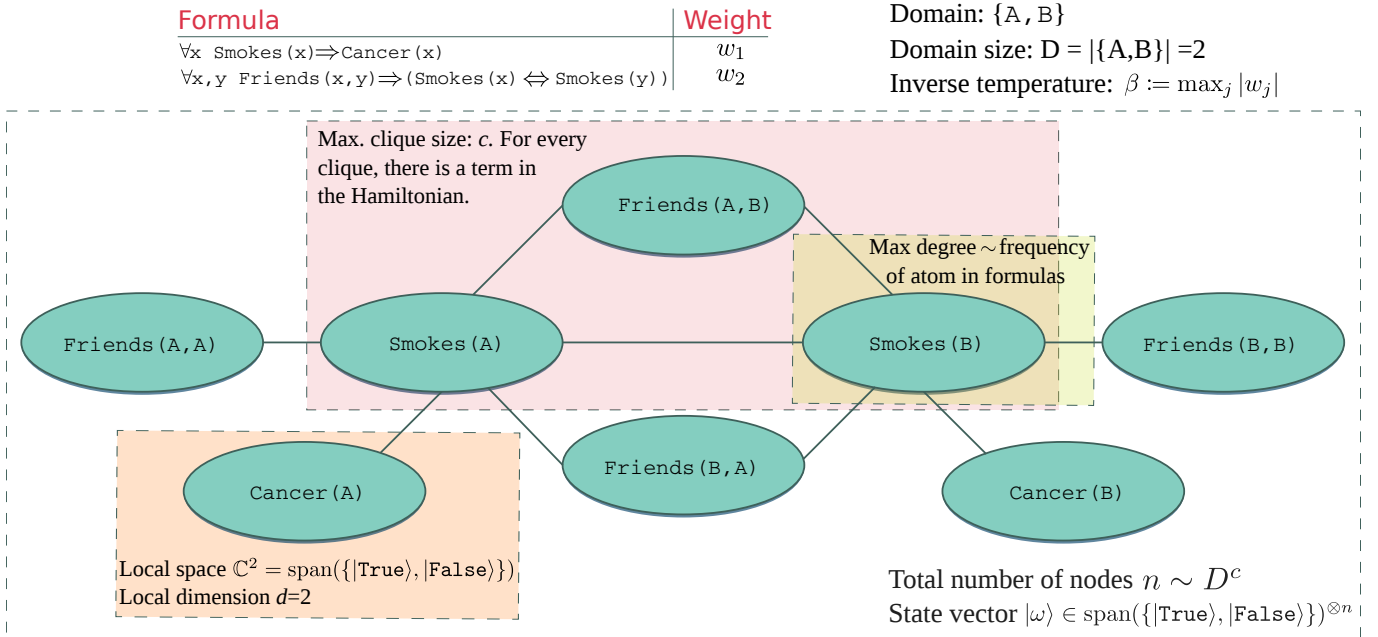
| Formula | Weight |
|---|---|
| $\forall$x Smokes(x)$\Rightarrow$Cancer(x) | $w_1$ |
| $\forall$x,y Friends(x,y)$\Rightarrow$(Smokes(x) $\Leftrightarrow$ Smokes(y)) | $w_2$ |

Domain: {A,B}
Domain size: D = |{A,B}| =2
Inverse temperature: $\beta \coloneqq \max_j |w_j|$

Max. clique size: *c*. For every clique, there is a term in the Hamiltonian.

Friends(A,B)

Max degree $\sim$ frequency of atom in formulas

Friends(A,A)

Smokes(A)

Smokes(B)

Friends(B,B)

Friends(B,A)

Cancer(A)

Cancer(B)

Local space $\mathbb{C}^2 = \mathrm{span}(\{|\mathtt{True}\rangle, |\mathtt{False}\rangle\})$
Local dimension *d*=2

Total number of nodes $n \sim D^c$
State vector $|\omega\rangle \in \mathrm{span}(\{|\mathtt{True}\rangle, |\mathtt{False}\rangle\})^{\otimes n}$